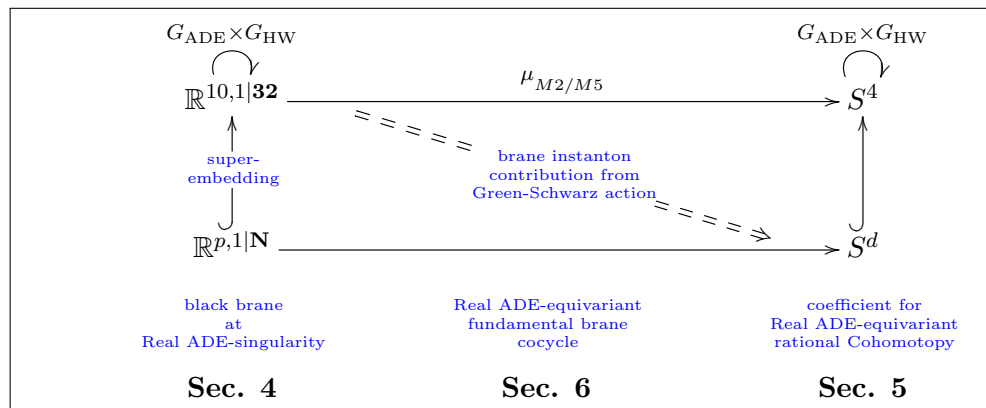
$G_{\mathrm{ADE}} \times G_{\mathrm{HW}}$

$G_{\mathrm{ADE}} \times G_{\mathrm{HW}}$

$\mathbb{R}^{10,1|\mathbf{32}}$

$\mu_{M2/M5}$

$S^4$

super-embedding

brane instanton contribution from Green-Schwarz action

$\mathbb{R}^{p,1|\mathbf{N}}$

$S^d$

black brane at Real ADE-singularity

Real ADE-equivariant fundamental brane cocycle

coefficient for Real ADE-equivariant rational Cohomotopy

Sec. 4

Sec. 6

Sec. 5